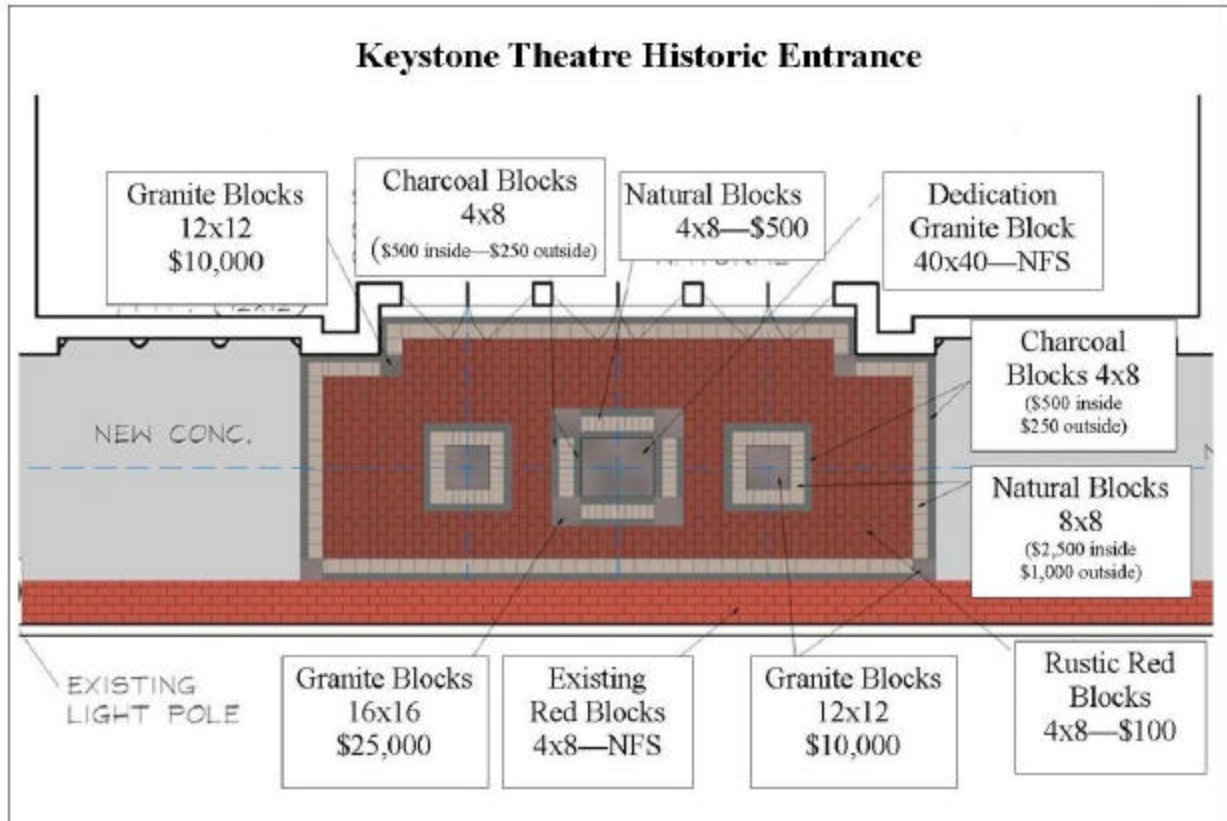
Keystone Theatre Historic Entrance

Granite Blocks
12x12
$10,000

Charcoal Blocks
4x8
($500 inside—$250 outside)

Natural Blocks
4x8—$500

Dedication
Granite Block
40x40—NFS

Charcoal
Blocks 4x8
($500 inside
$250 outside)

NEW CONC.

Natural Blocks
8x8
($2,500 inside
$1,000 outside)

EXISTING
LIGHT POLE

Granite Blocks
16x16
$25,000

Existing
Red Blocks
4x8—NFS

Granite Blocks
12x12
$10,000

Rustic Red
Blocks
4x8—$100